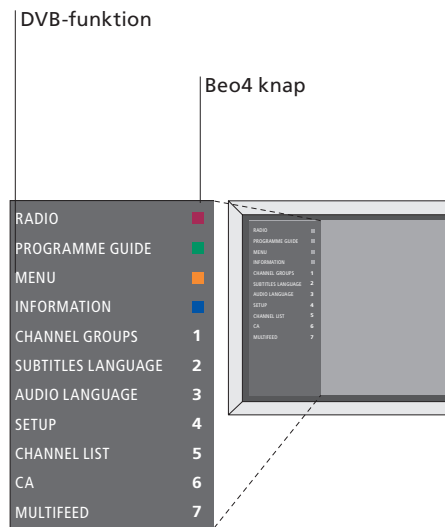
DVB-funktion

Beo4 knap

| | |
|---|---|
| RADIO | |
| PROGRAMME GUIDE | |
| MENU | |
| INFORMATION | |
| CHANNEL GROUPS | 1 |
| SUBTITLES LANGUAGE | 2 |
| AUDIO LANGUAGE | 3 |
| SETUP | 4 |
| CHANNEL LIST | 5 |
| CA | 6 |
| MULTIFEED | 7 |

| | |
|---|---|
| RADIO | |
| PROGRAMME GUIDE | |
| MENU | |
| INFORMATION | |
| CHANNEL GROUPS | 1 |
| SUBTITLES LANGUAGE | 2 |
| AUDIO LANGUAGE | 3 |
| SETUP | 4 |
| CHANNEL LIST | 5 |
| CA | 6 |
| MULTIFEED | 7 |